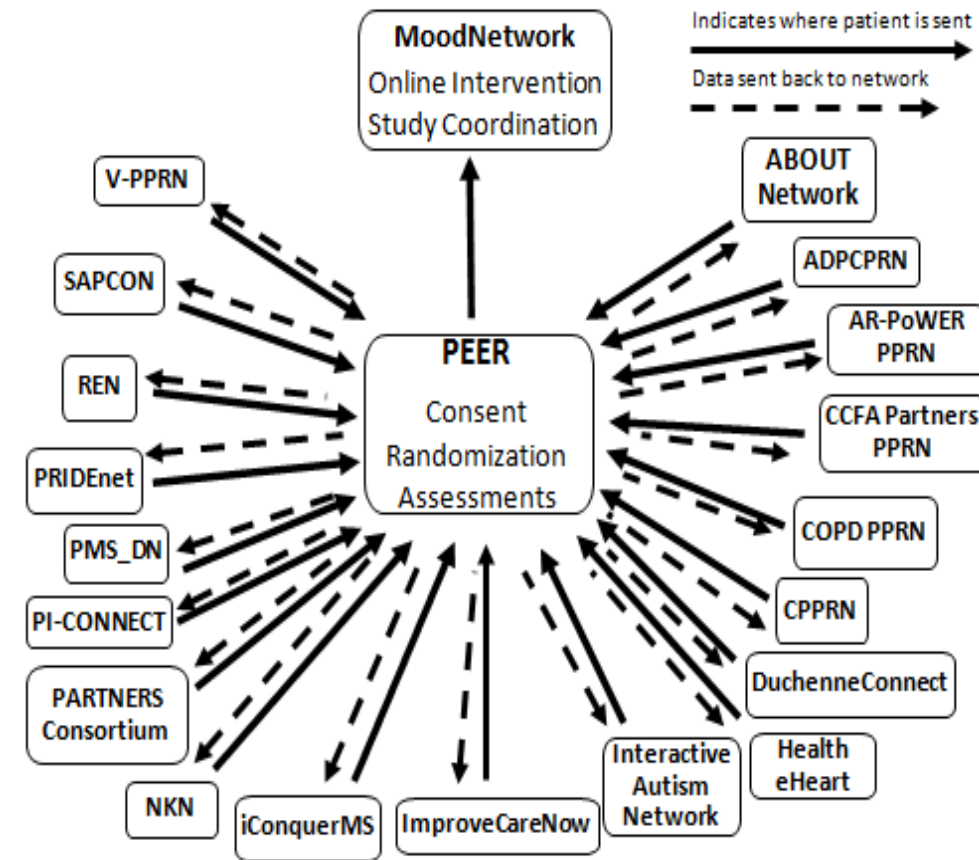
MoodNetwork
Online Intervention
Study Coordination

Indicates where patient is sent

Data sent back to network

V-PPRN

ABOUT Network

ADPCPRN

SAPCON

AR-PoWER PPRN

REN

PEER
Consent
Randomization
Assessments

CCFA Partners PPRN

PRIDEnet

COPD PPRN

PMS_DN

CPPRN

PI-CONNECT

DuchenneConnect

PARTNERS Consortium

Health eHeart

Interactive Autism Network

NKN

iConquerMS

ImproveCareNow